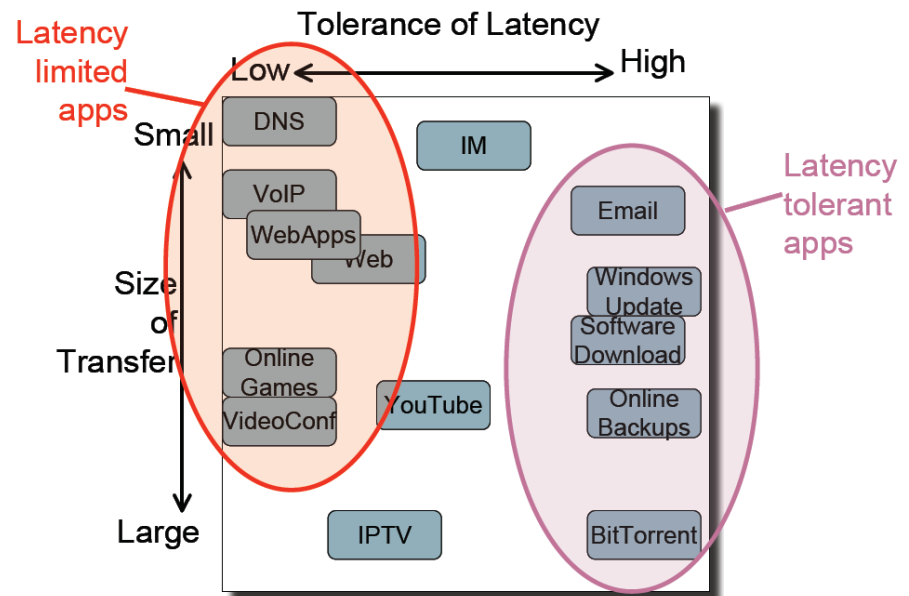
Tolerance of Latency

Latency limited apps

Low

High

Small

Size of Transfer

Large

DNS

IM

VoIP

WebApps

Web

Email

Latency tolerant apps

Windows Update

Software Download

Online Games

VideoConf

YouTube

Online Backups

IPTV

BitTorrent